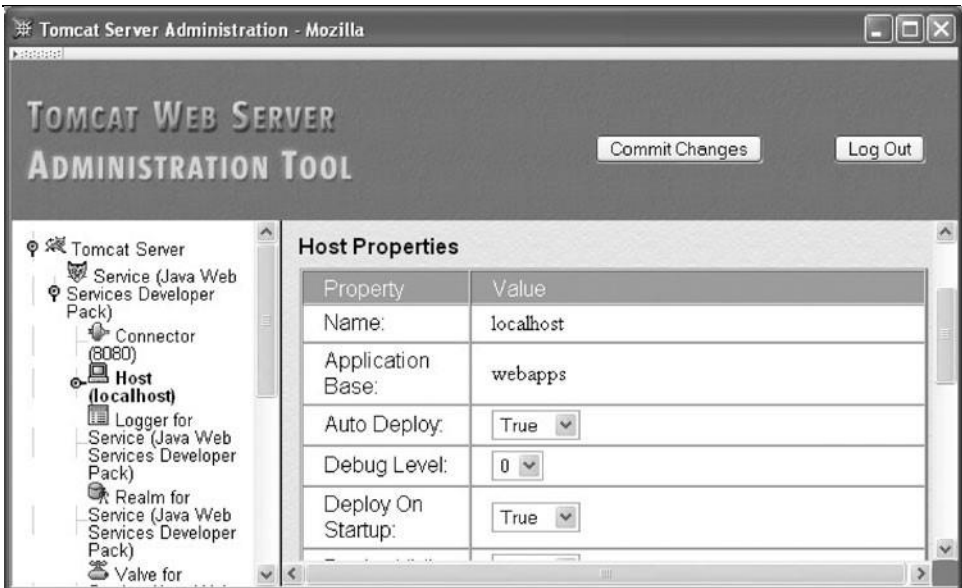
Tomcat Server Administration - Mozilla

TOMCAT WEB SERVER ADMINISTRATION TOOL

Commit Changes

Log Out

Tomcat Server
Service (Java Web Services Developer Pack)
Connector (8080)
Host (localhost)
Logger for Service (Java Web Services Developer Pack)
Realm for Service (Java Web Services Developer Pack)
Valve for

Host Properties

| Property | Value |
|---|---|
| Name: | localhost |
| Application Base: | webapps |
| Auto Deploy: | True |
| Debug Level: | 0 |
| Deploy On Startup: | True |
| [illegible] | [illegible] |